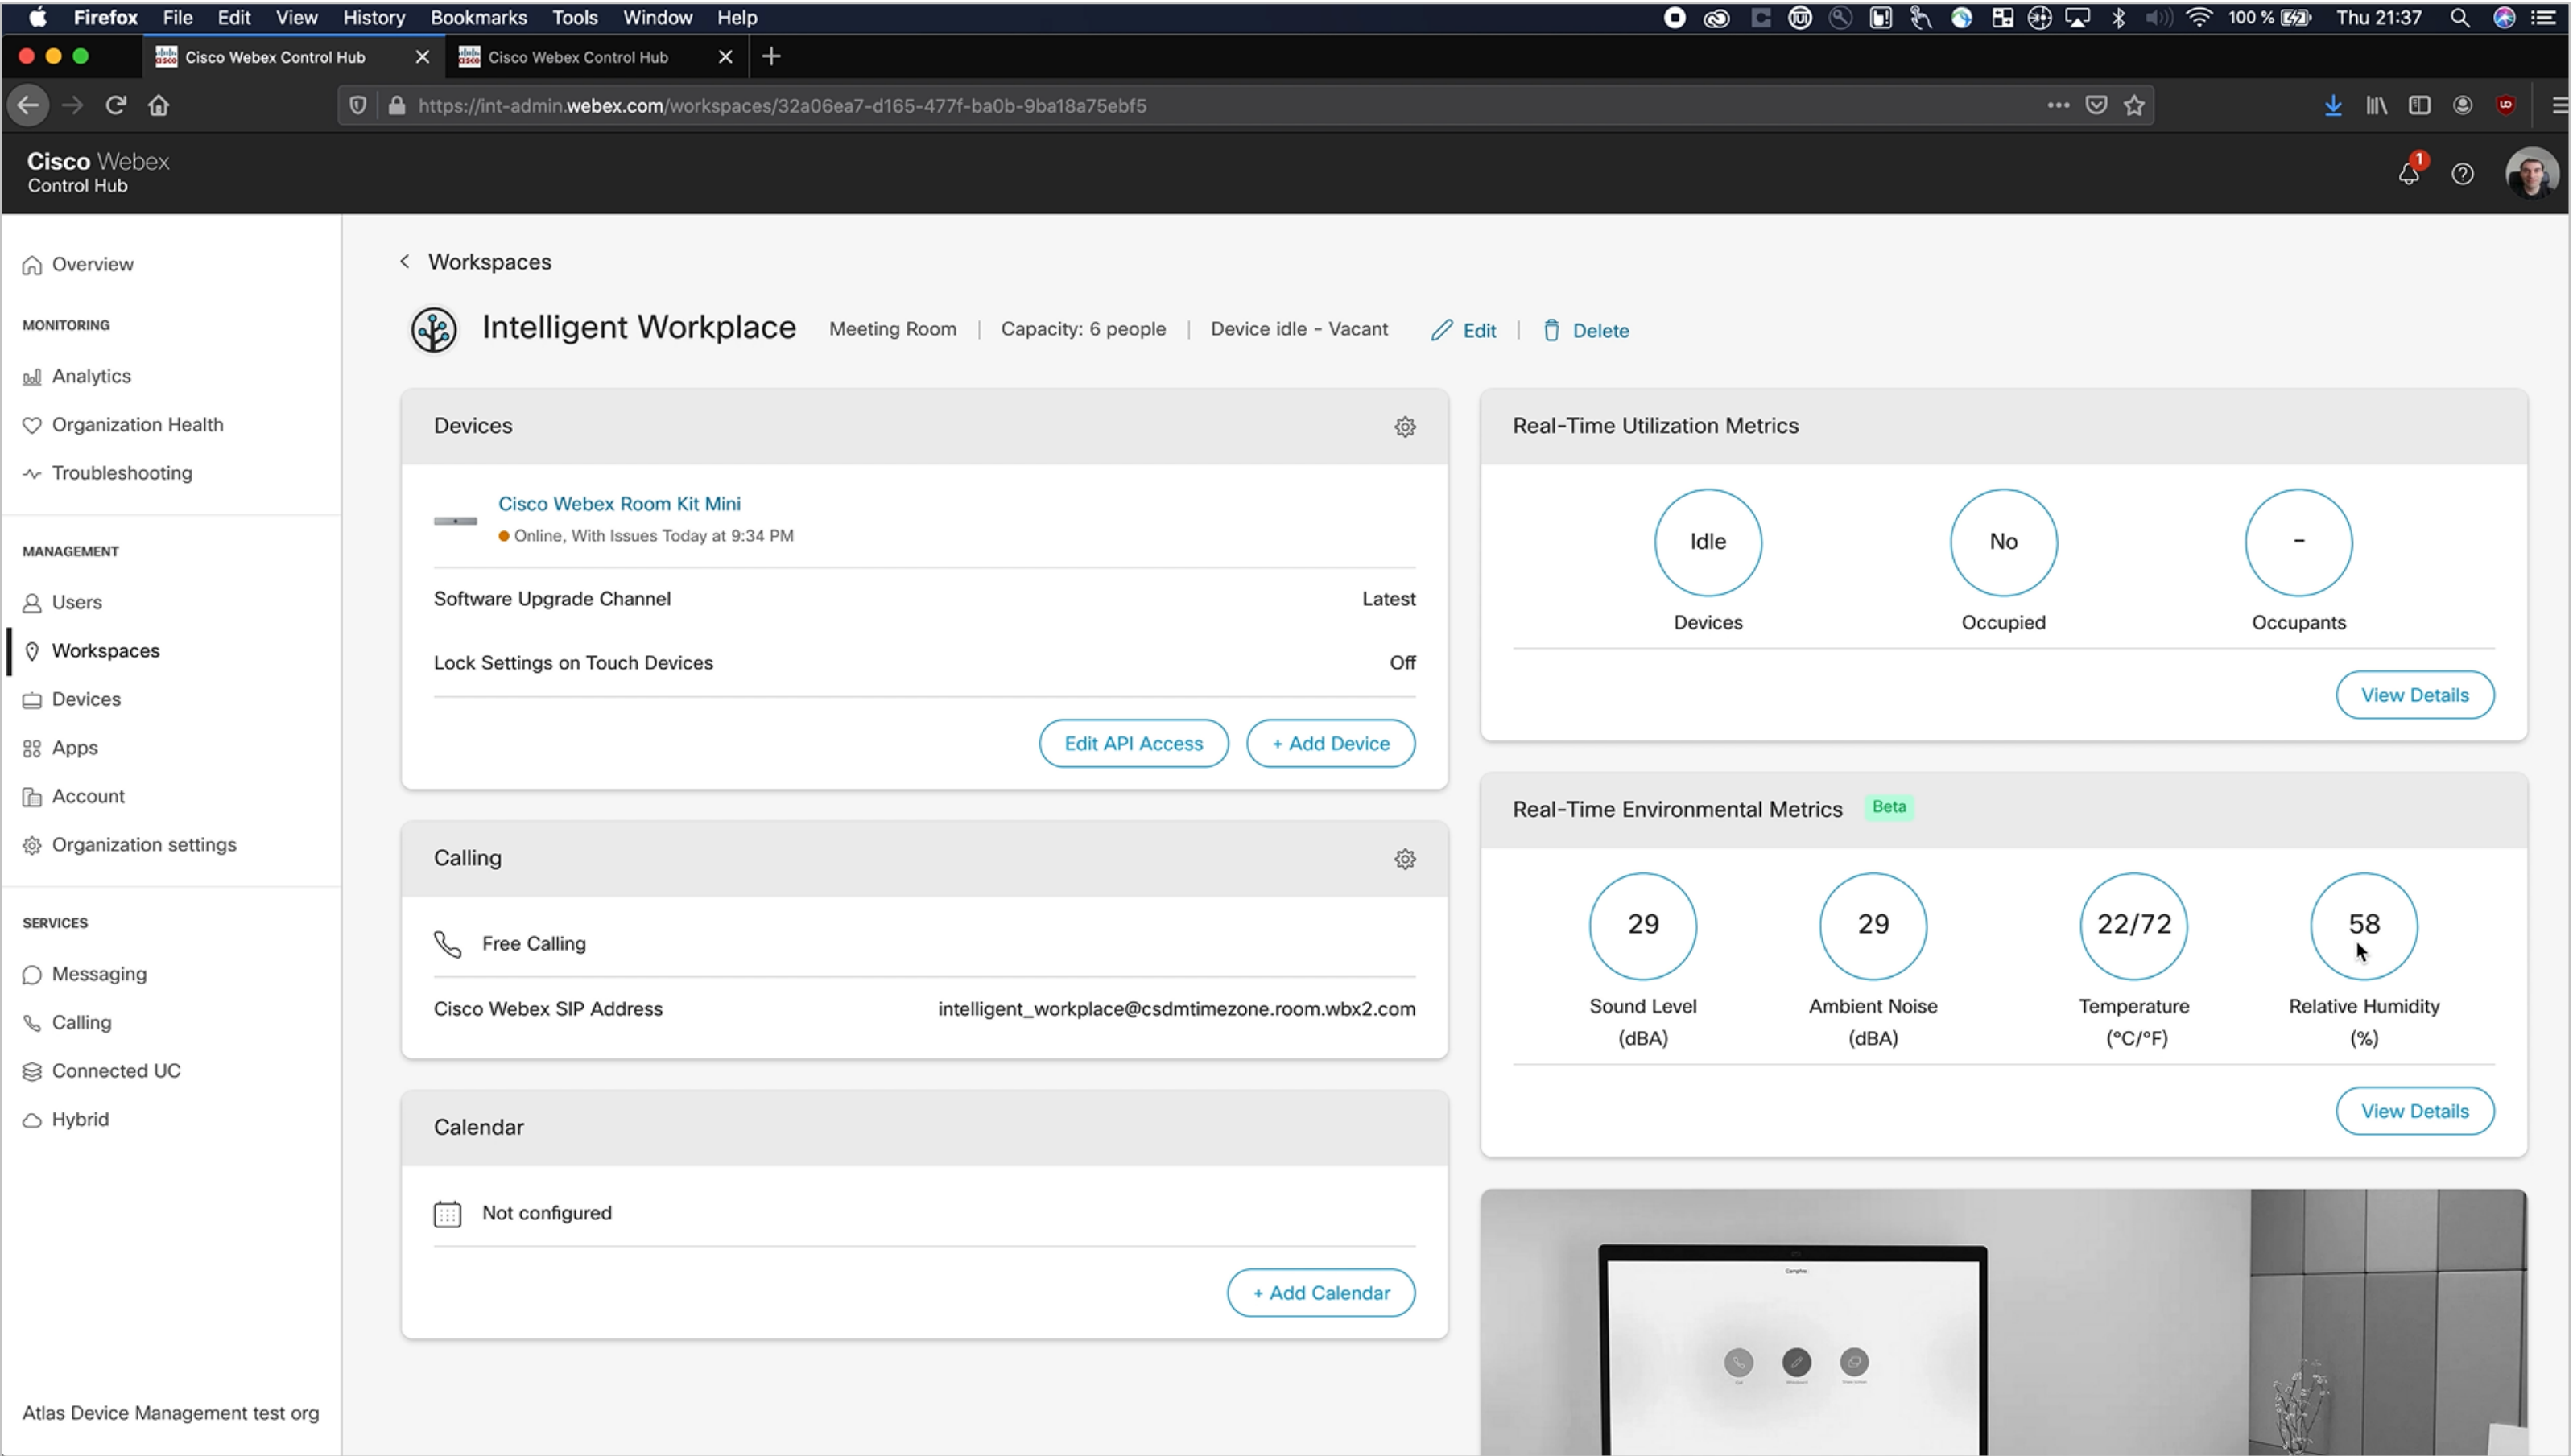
Firefox File Edit View History Bookmarks Tools Window Help
100 % Thu 21:37

Cisco Webex Control Hub
Cisco Webex Control Hub

https://int-admin.webex.com/workspaces/32a06ea7-d165-477f-ba0b-9ba18a75ebf5

Cisco Webex
Control Hub

1

Overview

MONITORING

Analytics

Organization Health

Troubleshooting

MANAGEMENT

Users

Workspaces

Devices

Apps

Account

Organization settings

SERVICES

Messaging

Calling

Connected UC

Hybrid

Atlas Device Management test org

Workspaces

Intelligent Workplace Meeting Room | Capacity: 6 people | Device idle - Vacant Edit | Delete

Devices

Cisco Webex Room Kit Mini
Online, With Issues Today at 9:34 PM

| Software Upgrade Channel | Latest |
|---|---|
| Lock Settings on Touch Devices | Off |

Edit API Access + Add Device

Calling

Free Calling

| Cisco Webex SIP Address | intelligent_workplace@csdmtimezone.room.wbx2.com |
|---|---|

Calendar

Not configured

+ Add Calendar

Real-Time Utilization Metrics

Idle
Devices

No
Occupied

-
Occupants

View Details

Real-Time Environmental Metrics Beta

29
Sound Level (dBA)

29
Ambient Noise (dBA)

22/72
Temperature (°C/°F)

58
Relative Humidity (%)

View Details